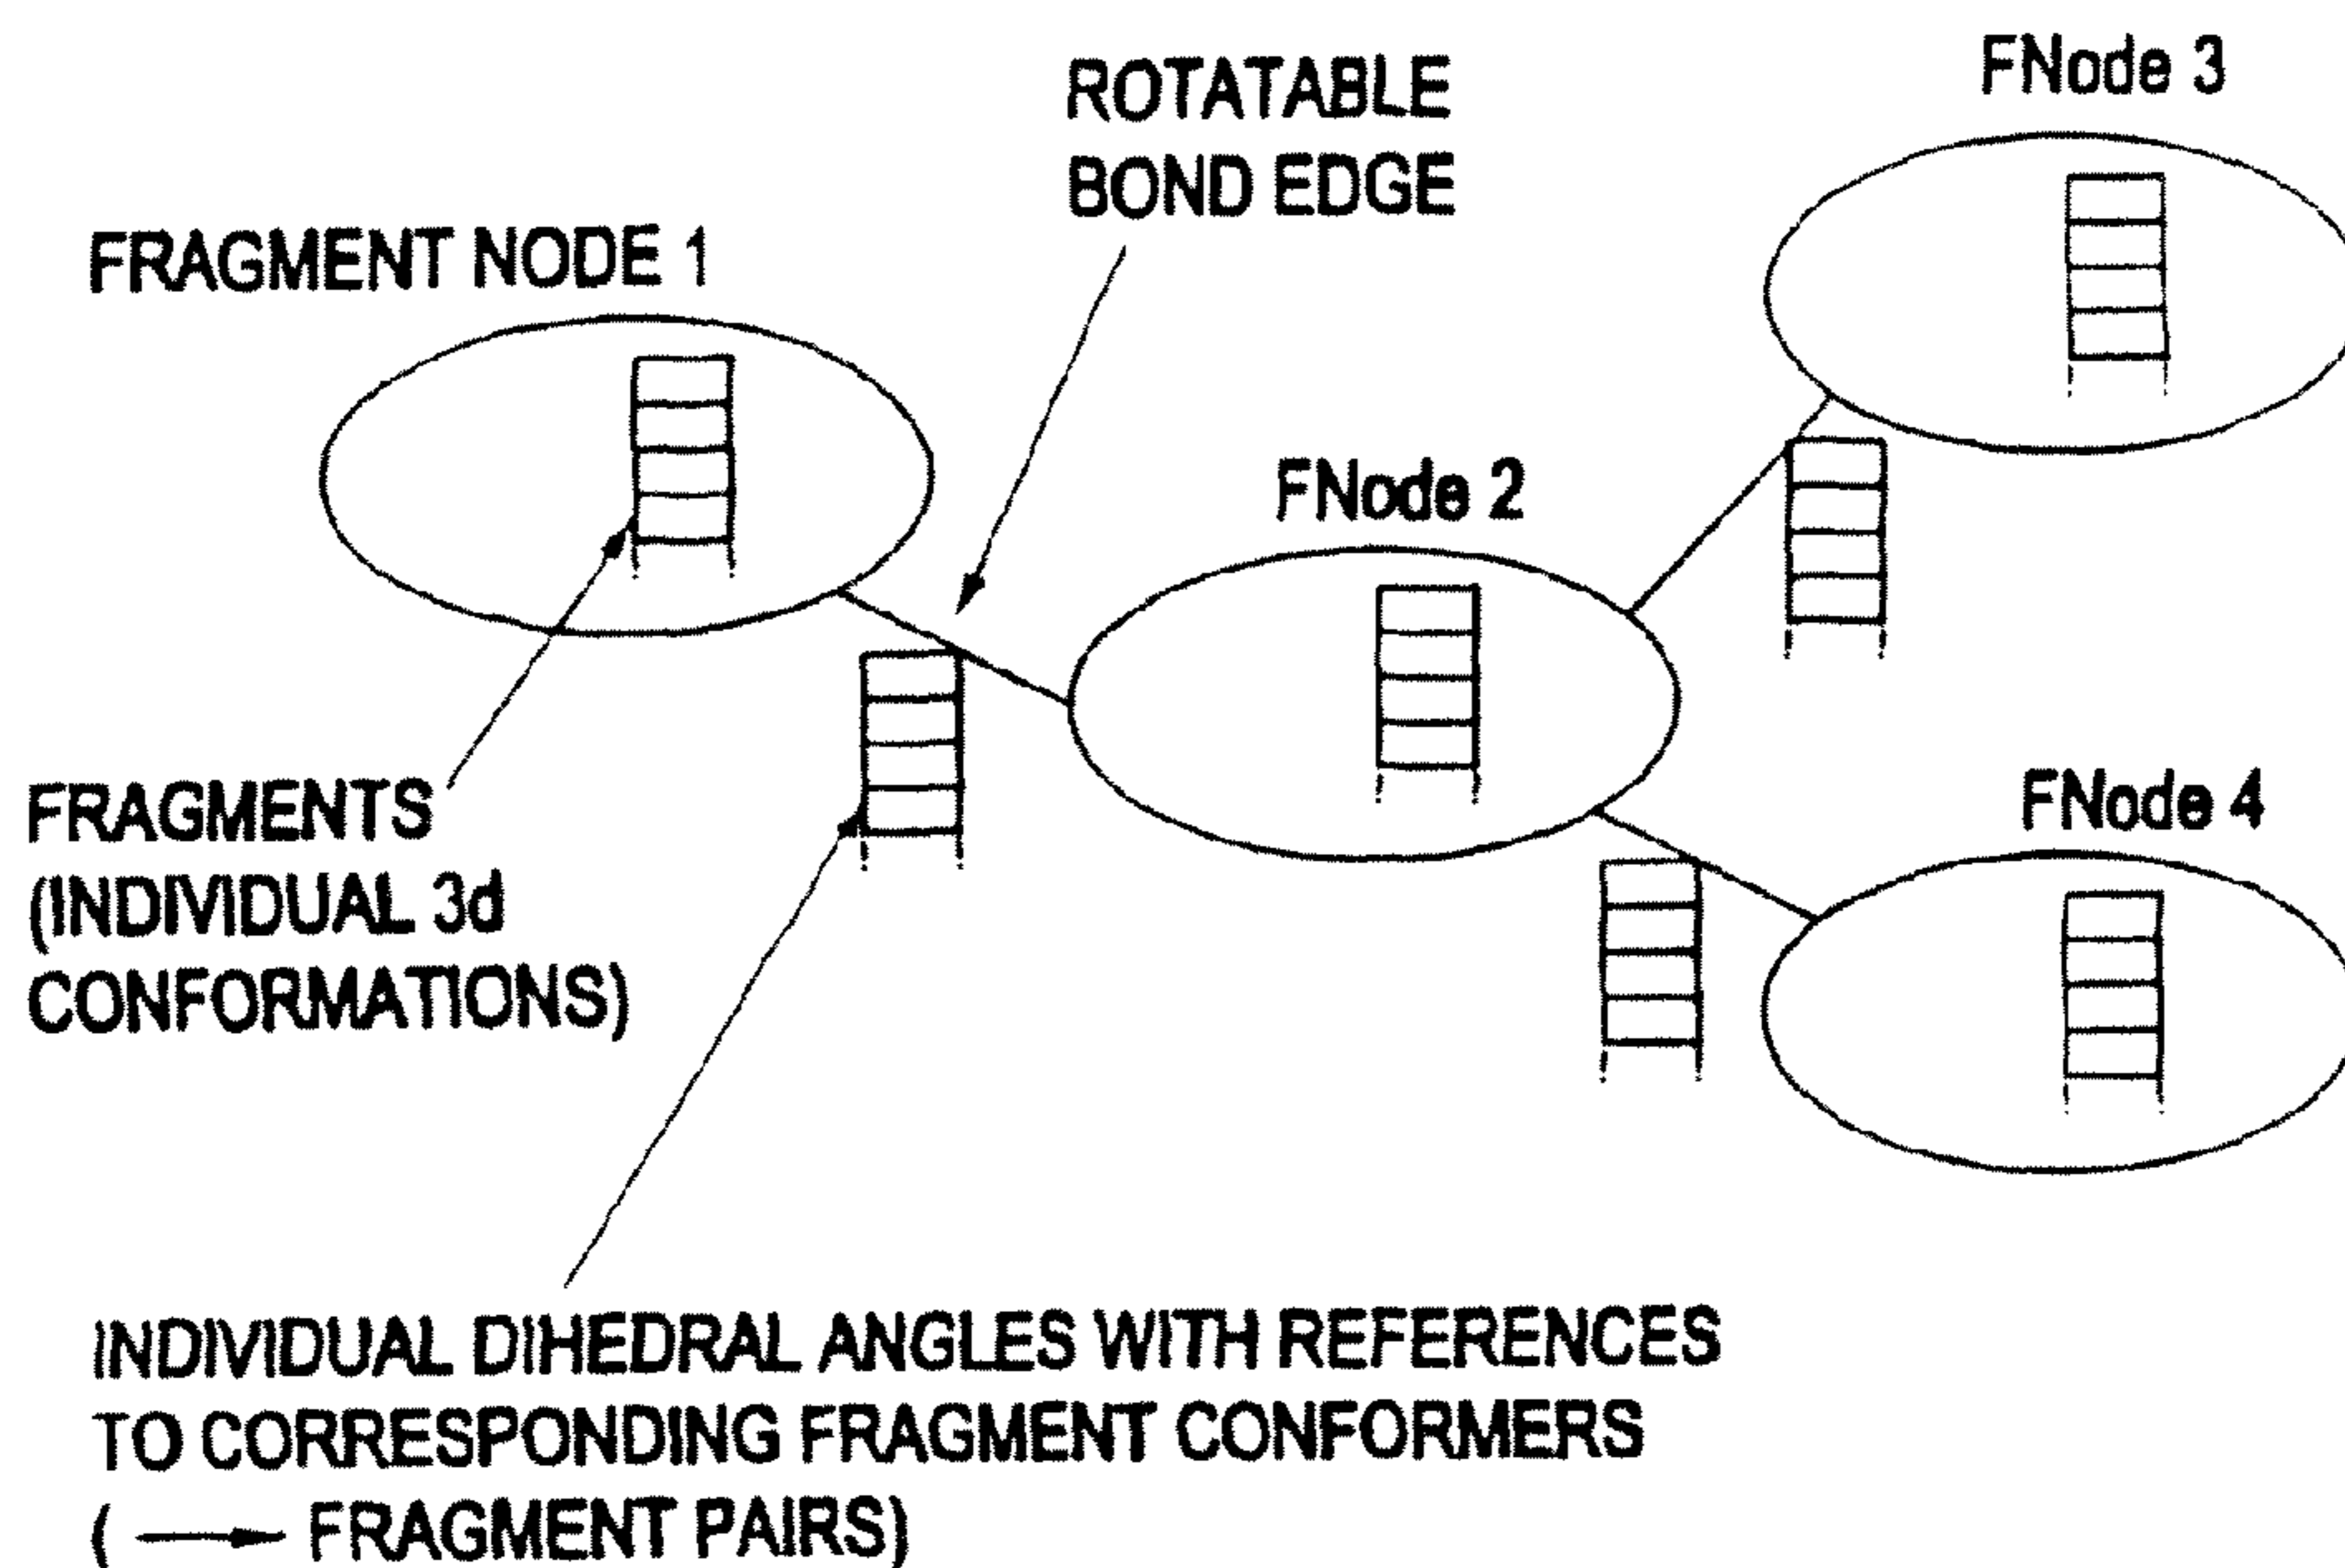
ROTATABLE BOND EDGE

FNode 3

FRAGMENT NODE 1

FNode 2

FNode 4

FRAGMENTS (INDIVIDUAL 3d CONFORMATIONS)

INDIVIDUAL DIHEDRAL ANGLES WITH REFERENCES TO CORRESPONDING FRAGMENT CONFORMERS ( ⟶ FRAGMENT PAIRS)